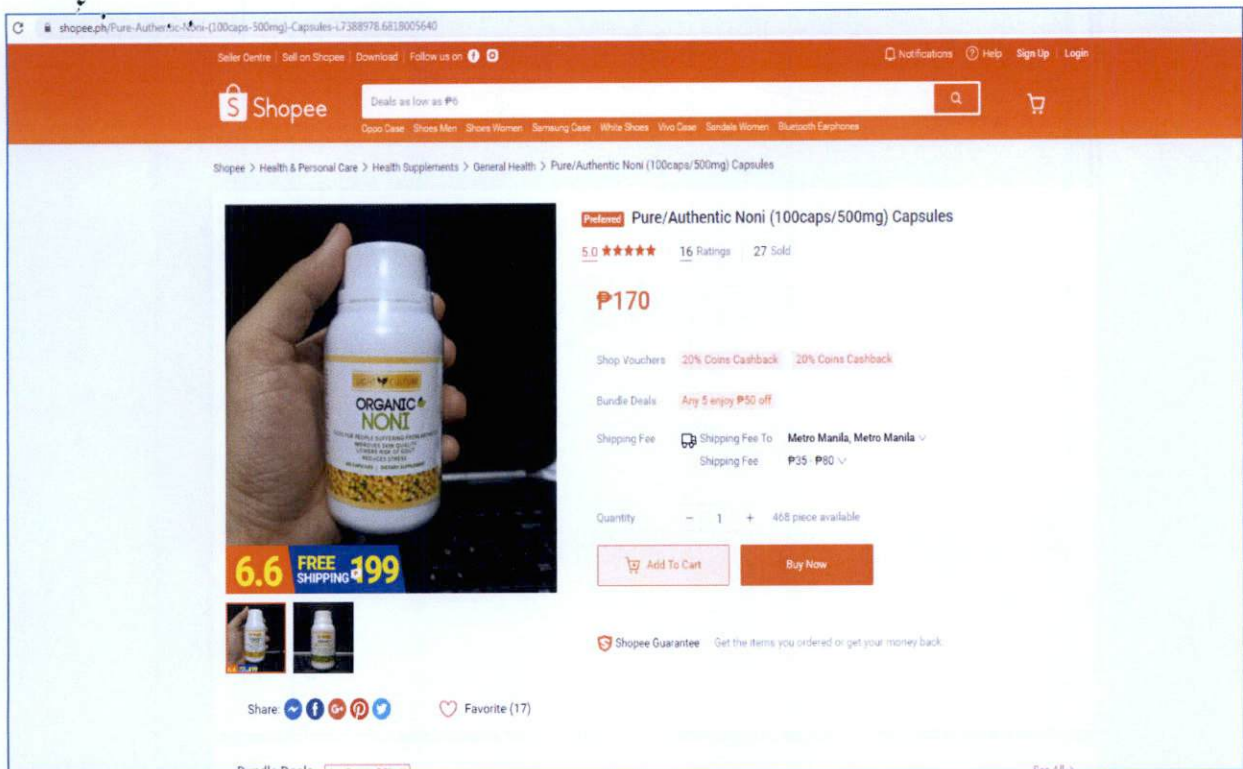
shopee.ph/Pure-Authentic-Noni-(100caps-500mg)-Capsules-i.7388978.6818005640

Seller Centre | Sell on Shopee | Download | Follow us on

Notifications Help Sign Up | Login

Shopee

Deals as low as ₱6

Oppo Case Shoes Men Shoes Women Samsung Case White Shoes Vivo Case Sandals Women Bluetooth Earphones

Shopee > Health & Personal Care > Health Supplements > General Health > Pure/Authentic Noni (100caps/500mg) Capsules

ORGANIC NONI

6.6 FREE SHIPPING 199

Preferred Pure/Authentic Noni (100caps/500mg) Capsules

5.0 ★★★★★ 16 Ratings 27 Sold

₱170

Shop Vouchers 20% Coins Cashback 20% Coins Cashback

Bundle Deals Any 5 enjoy ₱50 off

Shipping Fee Shipping Fee To Metro Manila, Metro Manila
Shipping Fee ₱35 - ₱80

Quantity − 1 + 468 piece available

Add To Cart Buy Now

Shopee Guarantee Get the items you ordered or get your money back.

Share:

Favorite (17)